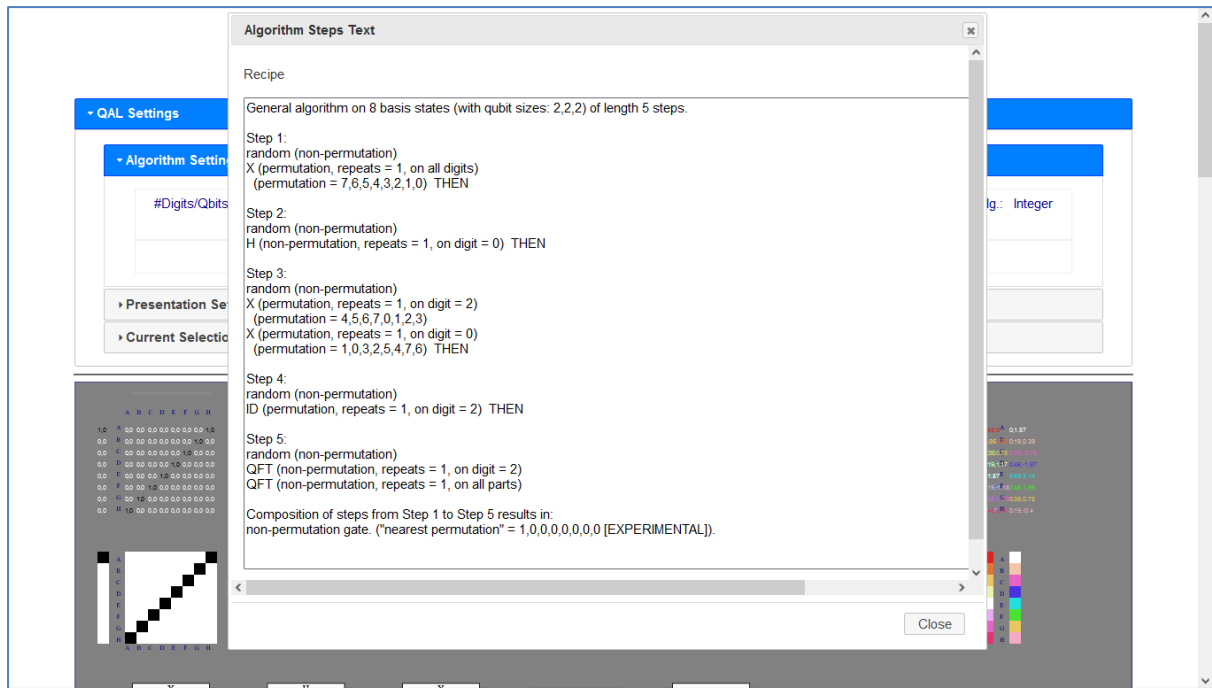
Algorithm Steps Text

Recipe

General algorithm on 8 basis states (with qubit sizes: 2,2,2) of length 5 steps.

Step 1:
random (non-permutation)
X (permutation, repeats = 1, on all digits)
(permutation = 7,6,5,4,3,2,1,0) THEN

Step 2:
random (non-permutation)
H (non-permutation, repeats = 1, on digit = 0) THEN

Step 3:
random (non-permutation)
X (permutation, repeats = 1, on digit = 2)
(permutation = 4,5,6,7,0,1,2,3)
X (permutation, repeats = 1, on digit = 0)
(permutation = 1,0,3,2,5,4,7,6) THEN

Step 4:
random (non-permutation)
ID (permutation, repeats = 1, on digit = 2) THEN

Step 5:
random (non-permutation)
QFT (non-permutation, repeats = 1, on digit = 2)
QFT (non-permutation, repeats = 1, on all parts)

Composition of steps from Step 1 to Step 5 results in:
non-permutation gate. ("nearest permutation" = 1,0,0,0,0,0,0,0 [EXPERIMENTAL]).

Close

QAL Settings
Algorithm Settin
#Digits/Qbits
lg.: Integer
Presentation Se
Current Selectio

A B C D E F G H
A B C D E F G H